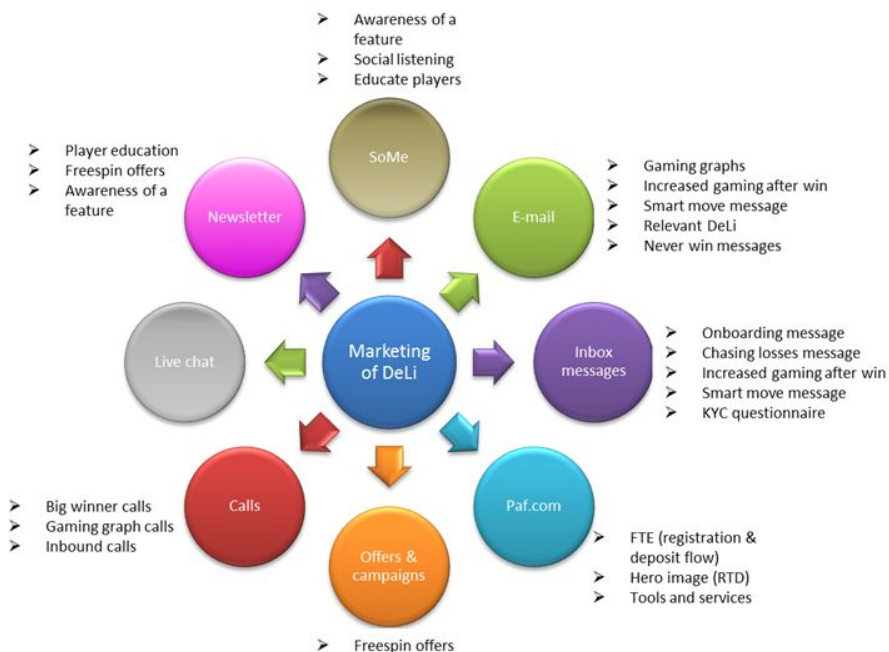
➢ Awareness of a feature
➢ Social listening
➢ Educate players

SoMe

➢ Player education
➢ Freespin offers
➢ Awareness of a feature

Newsletter

E-mail

➢ Gaming graphs
➢ Increased gaming after win
➢ Smart move message
➢ Relevant DeLi
➢ Never win messages

Live chat

Marketing of DeLi

Inbox messages

➢ Onboarding message
➢ Chasing losses message
➢ Increased gaming after win
➢ Smart move message
➢ KYC questionnaire

Calls

➢ Big winner calls
➢ Gaming graph calls
➢ Inbound calls

Paf.com

➢ FTE (registration & deposit flow)
➢ Hero image (RTD)
➢ Tools and services

Offers & campaigns

➢ Freespin offers